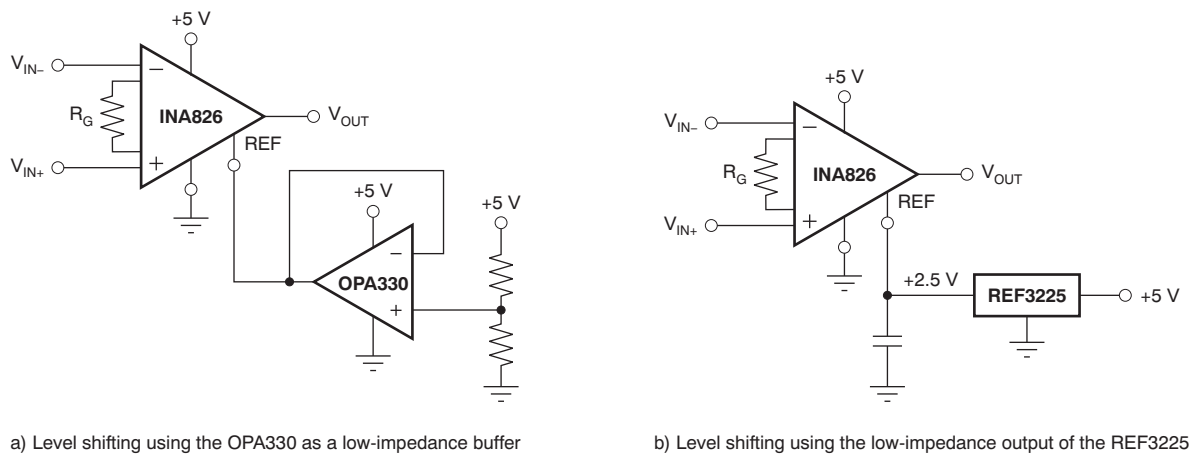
+5 V

$V_{IN-}$

$R_G$

INA826

$V_{OUT}$

REF

$V_{IN+}$

+5 V

OPA330

+5 V

a) Level shifting using the OPA330 as a low-impedance buffer

+5 V

$V_{IN-}$

$R_G$

INA826

$V_{OUT}$

REF

$V_{IN+}$

+2.5 V

REF3225

+5 V

b) Level shifting using the low-impedance output of the REF3225